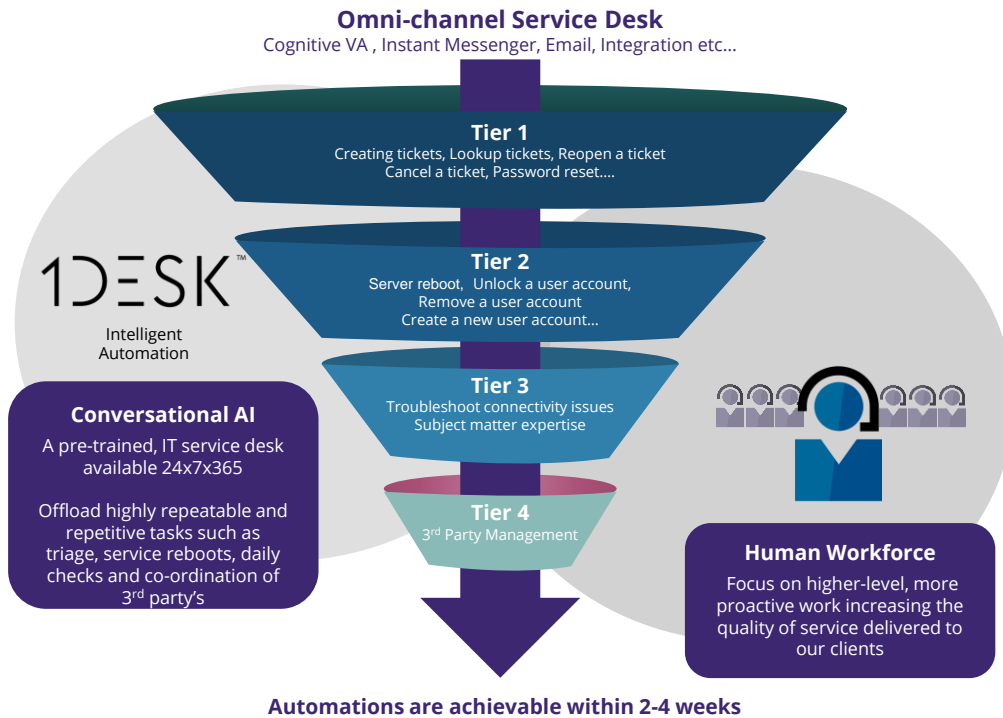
Omni-channel Service Desk
Cognitive VA , Instant Messenger, Email, Integration etc…

Tier 1
Creating tickets, Lookup tickets, Reopen a ticket
Cancel a ticket, Password reset….

Tier 2
Server reboot, Unlock a user account,
Remove a user account
Create a new user account…

Tier 3
Troubleshoot connectivity issues
Subject matter expertise

Tier 4
3$^{rd}$ Party Management

1DESK™
Intelligent Automation

Conversational AI
A pre-trained, IT service desk available 24x7x365

Offload highly repeatable and repetitive tasks such as triage, service reboots, daily checks and co-ordination of 3$^{rd}$ party's

Human Workforce
Focus on higher-level, more proactive work increasing the quality of service delivered to our clients

Automations are achievable within 2-4 weeks